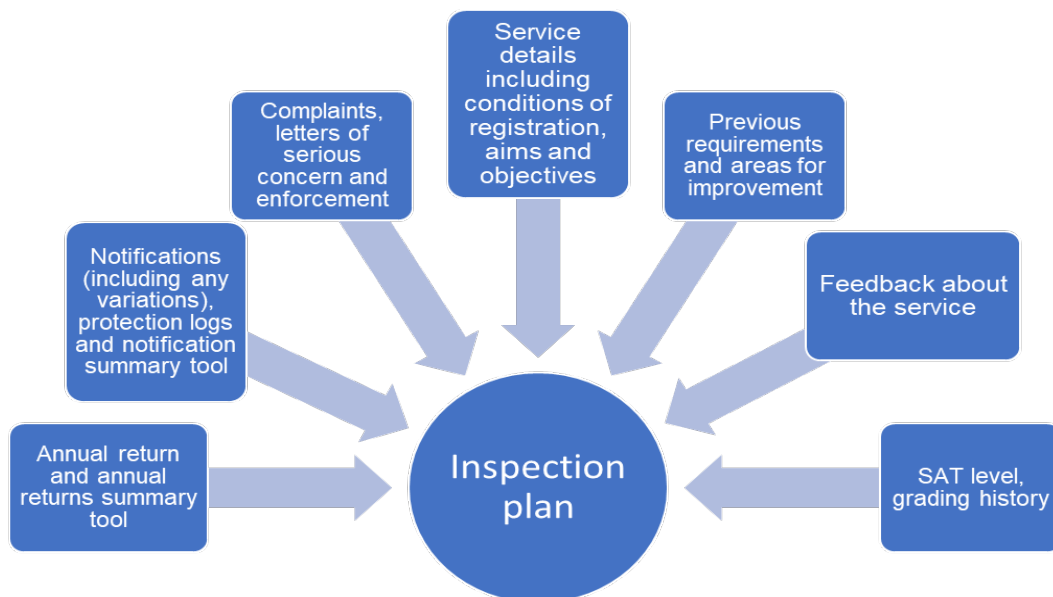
Service details including conditions of registration, aims and objectives

Complaints, letters of serious concern and enforcement

Previous requirements and areas for improvement

Notifications (including any variations), protection logs and notification summary tool

Feedback about the service

Annual return and annual returns summary tool

Inspection plan

SAT level, grading history